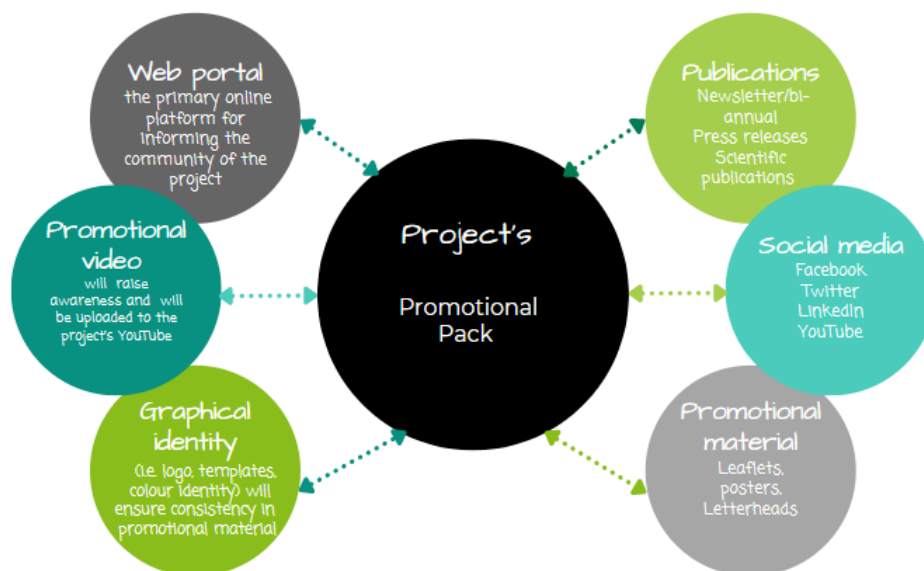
Project's

Promotional Pack

Web portal
the primary online platform for informing the community of the project

Promotional video
will raise awareness and will be uploaded to the project's YouTube

Graphical identity
(i.e. logo, templates, colour identity) will ensure consistency in promotional material

Publications
Newsletter/bi-annual
Press releases
Scientific publications

Social media
Facebook
Twitter
LinkedIn
YouTube

Promotional material
Leaflets, posters, Letterheads